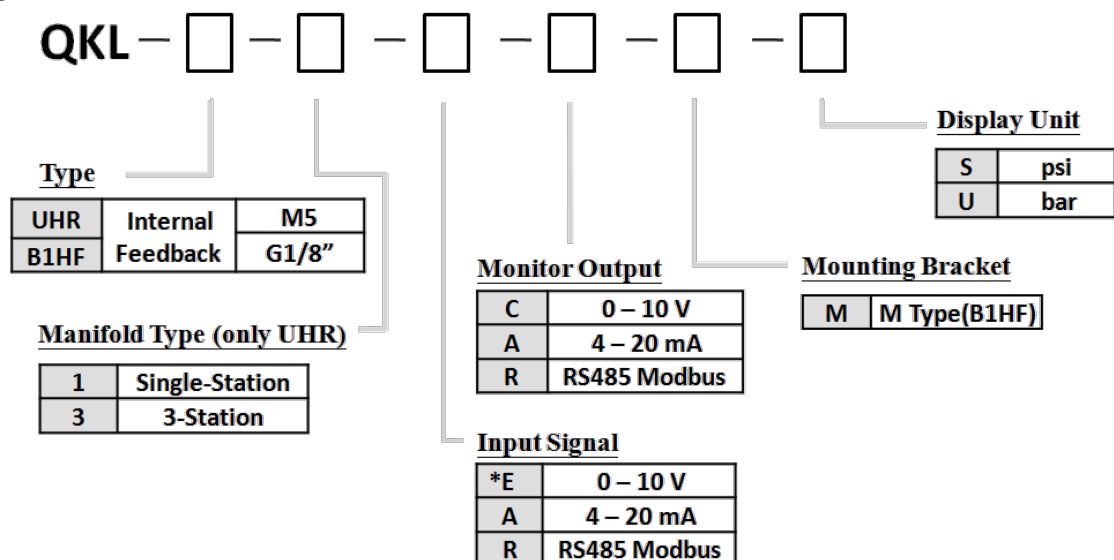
QKL – □ – □ – □ – □ – □ – □

Display Unit

| S | psi |
|---|---|
| U | bar |

Type

| UHR | Internal Feedback | M5 |
|---|---|---|
| B1HF | | G1/8” |

Monitor Output

| C | 0 – 10 V |
|---|---|
| A | 4 – 20 mA |
| R | RS485 Modbus |

Mounting Bracket

| M | M Type(B1HF) |
|---|---|

Manifold Type (only UHR)

| 1 | Single-Station |
|---|---|
| 3 | 3-Station |

Input Signal

| *E | 0 – 10 V |
|---|---|
| A | 4 – 20 mA |
| R | RS485 Modbus |